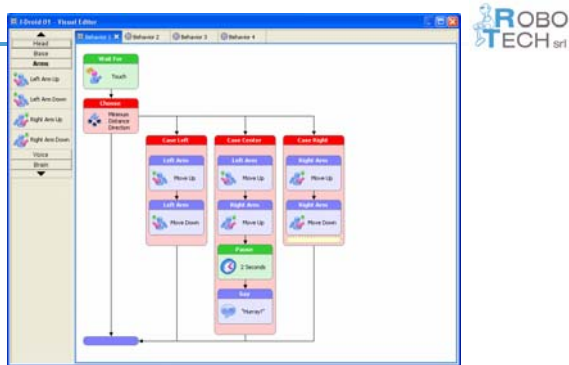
I-Droid 01 - Visual Editor

Behavior 1 | Behavior 2 | Behavior 3 | Behavior 4

ROBO TECH srl

Head
Base
Arms
Left Arm Up
Left Arm Down
Right Arm Up
Right Arm Down
Voice
Brain

Wait For
Touch

Choose
Minimum Distance Direction

Case Left
Left Arm
Move Up
Left Arm
Move Down

Case Center
Left Arm
Move Up
Right Arm
Move Up
Pause
2 Seconds
Say
"Hurray!"

Case Right
Right Arm
Move Up
Right Arm
Move Down